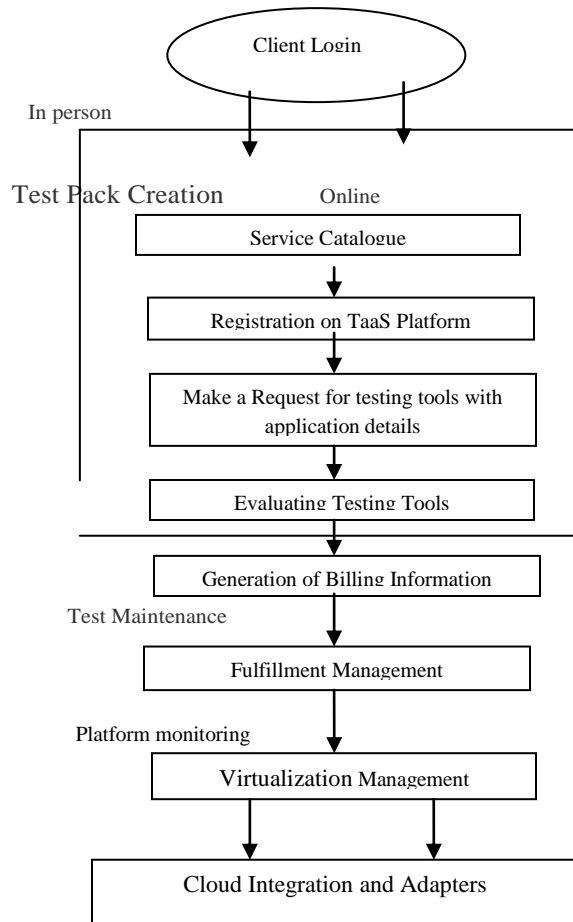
Client Login

In person

Test Pack Creation

Online

Service Catalogue

Registration on TaaS Platform

Make a Request for testing tools with application details

Evaluating Testing Tools

Generation of Billing Information

Test Maintenance

Fulfillment Management

Platform monitoring

Virtualization Management

Cloud Integration and Adapters